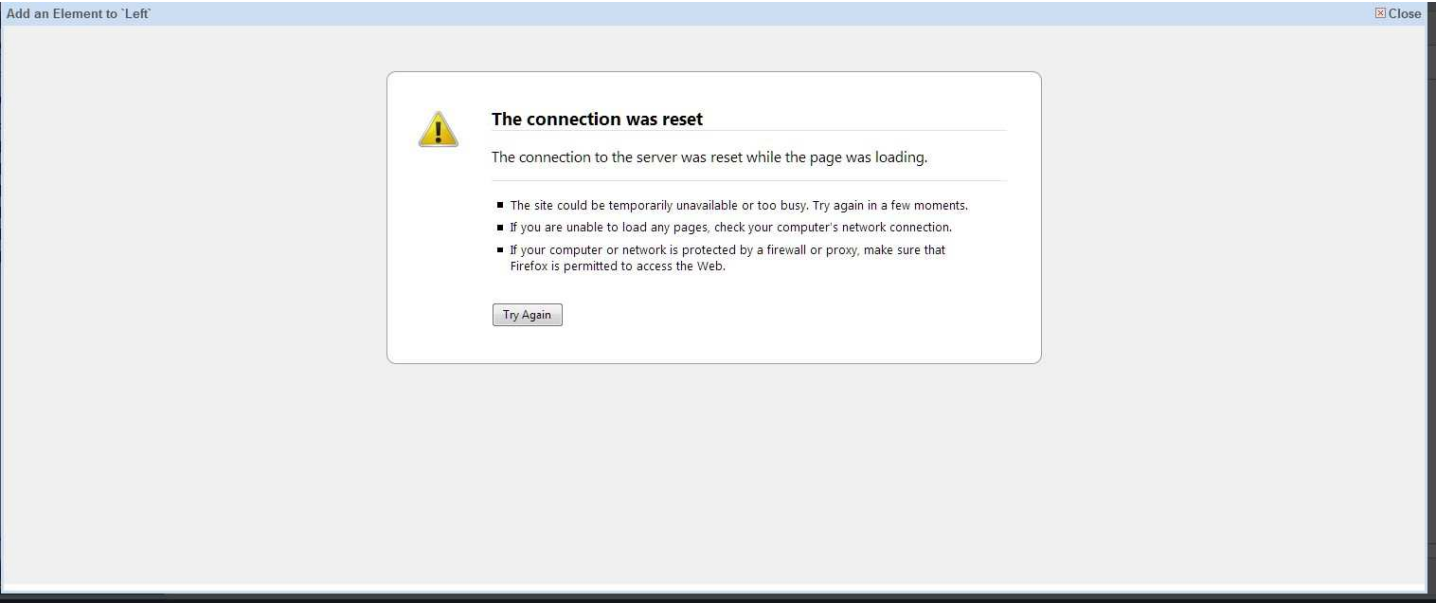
Add an Element to `Left`

Close

The connection was reset

The connection to the server was reset while the page was loading.

- The site could be temporarily unavailable or too busy. Try again in a few moments.
- If you are unable to load any pages, check your computer's network connection.
- If your computer or network is protected by a firewall or proxy, make sure that Firefox is permitted to access the Web.

Try Again